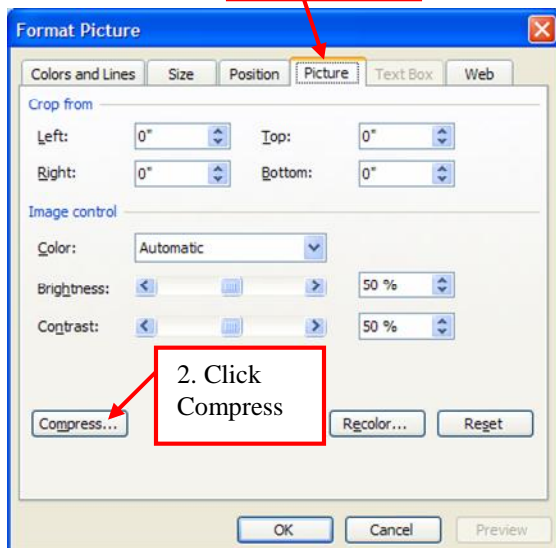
Format Picture

Colors and Lines | Size | Position | Picture | Text Box | Web

Crop from

Left: 0"
Top: 0"
Right: 0"
Bottom: 0"

Image control

Color: Automatic

Brightness: 50 %

Contrast: 50 %

2. Click Compress

Compress...
Recolor...
Reset

OK
Cancel
Preview